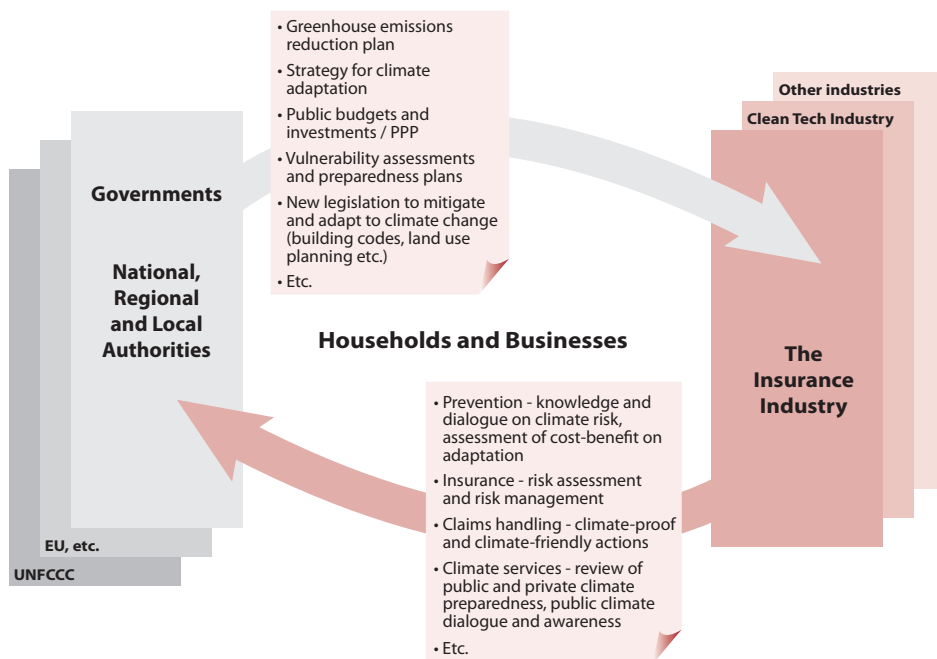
Governments

National, Regional and Local Authorities

EU, etc.

UNFCCC

• Greenhouse emissions reduction plan
• Strategy for climate adaptation
• Public budgets and investments / PPP
• Vulnerability assessments and preparedness plans
• New legislation to mitigate and adapt to climate change (building codes, land use planning etc.)
• Etc.

Other industries

Clean Tech Industry

The Insurance Industry

Households and Businesses

• Prevention - knowledge and dialogue on climate risk, assessment of cost-benefit on adaptation
• Insurance - risk assessment and risk management
• Claims handling - climate-proof and climate-friendly actions
• Climate services - review of public and private climate preparedness, public climate dialogue and awareness
• Etc.